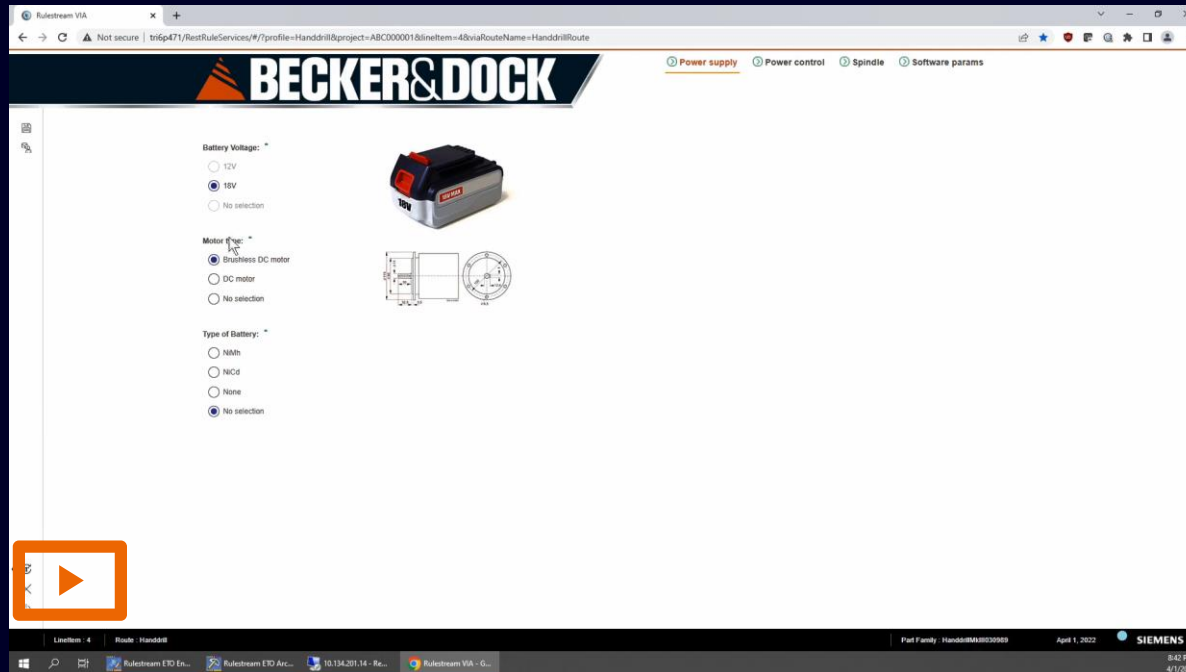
Rulestream VIA ×

Not secure | tri6p471/RestRuleServices/#/?profile=Handdrill&project=ABC0000018&lineItem=4&viaRouteName=HanddrillRoute

BECKER&DOCK

Power supply Power control Spindle Software params

Battery Voltage: *

12V

18V

No selection

Motor type: *

Brushless DC motor

DC motor

No selection

Type of Battery: *

NiMh

NiCd

None

No selection

18V MAX

18V

LineItem : 4 Route : Handdrill

Part Family : HanddrillMkII0030989 April 1, 2022 SIEMENS

Rulestream ETO En... Rulestream ETO Arc... 10.134.201.14 - Re... Rulestream VIA - G...

8:42 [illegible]
4/1/2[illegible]